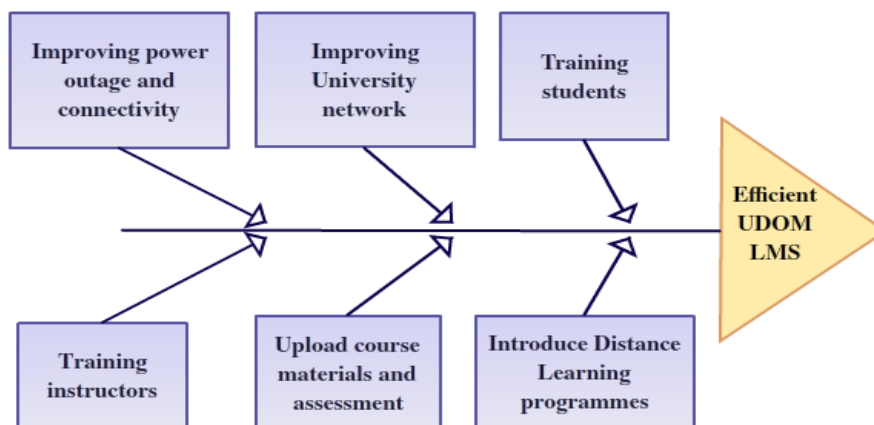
Improving power outage and connectivity

Improving University network

Training students

Efficient UDOM LMS

Training instructors

Upload course materials and assessment

Introduce Distance Learning programmes